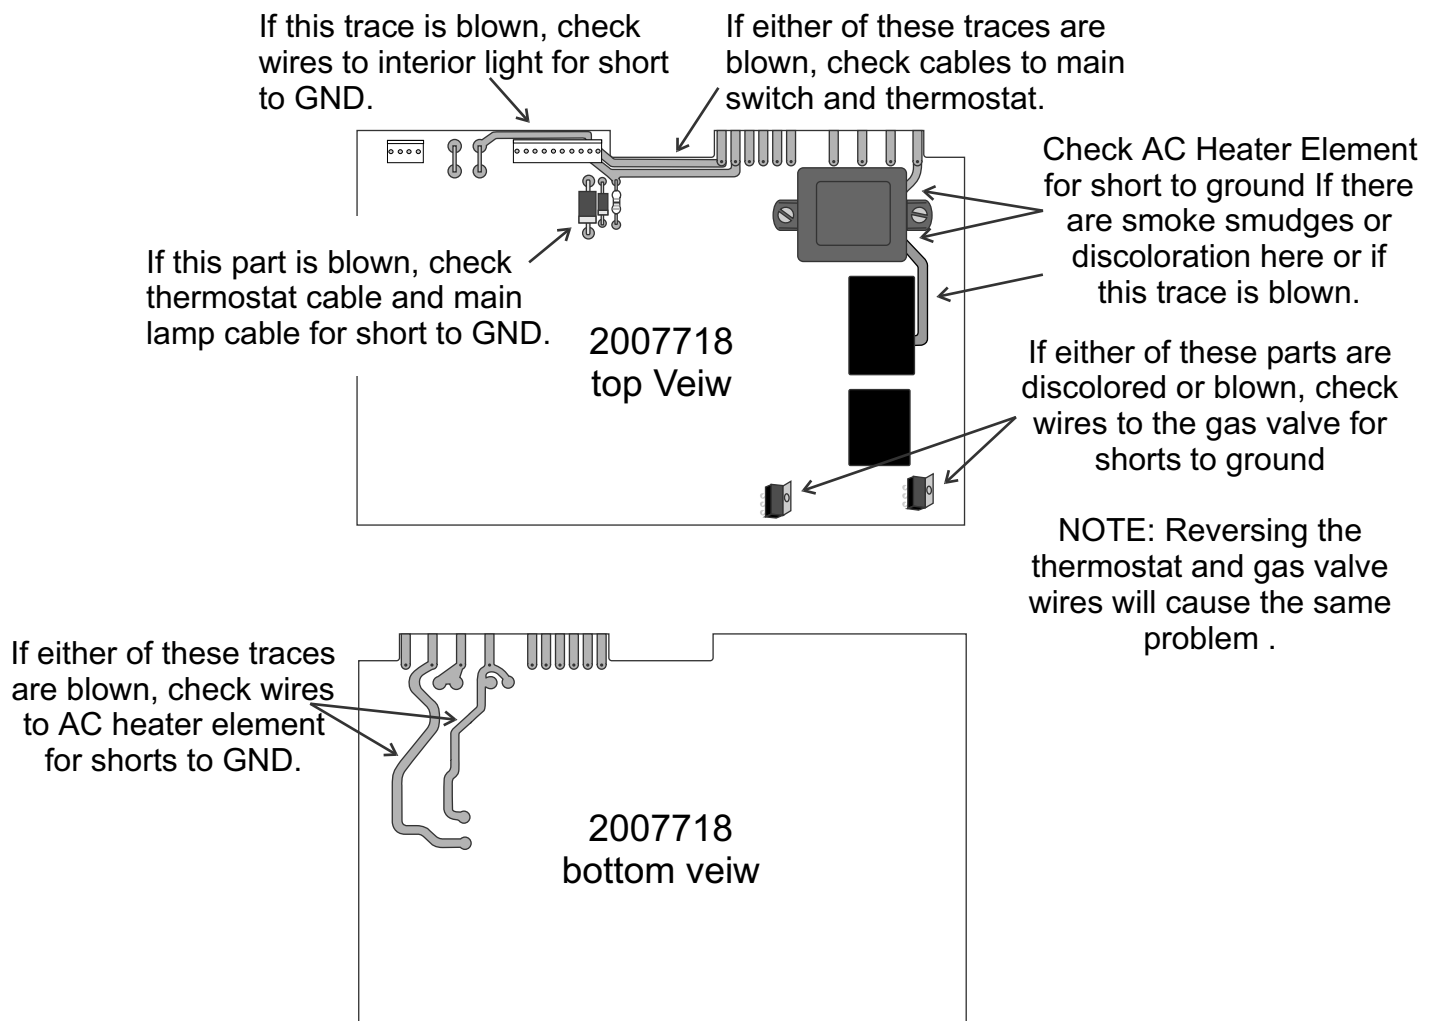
If this trace is blown, check wires to interior light for short to GND.

If either of these traces are blown, check cables to main switch and thermostat.

Check AC Heater Element for short to ground If there are smoke smudges or discoloration here or if this trace is blown.

If this part is blown, check thermostat cable and main lamp cable for short to GND.

2007718
top Veiw

If either of these parts are discolored or blown, check wires to the gas valve for shorts to ground

NOTE: Reversing the thermostat and gas valve wires will cause the same problem .

If either of these traces are blown, check wires to AC heater element for shorts to GND.

2007718
bottom veiw